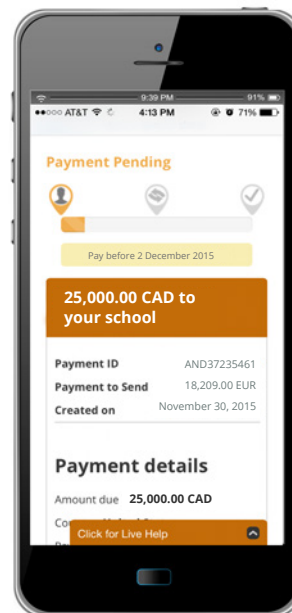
9:39 PM 91%
●●○○○ AT&T 4:13 PM 71%

Payment Pending

Pay before 2 December 2015

25,000.00 CAD to your school

Payment ID AND37235461
Payment to Send 18,209.00 EUR
Created on November 30, 2015

Payment details

Amount due 25,000.00 CAD

Co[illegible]

Click for Live Help